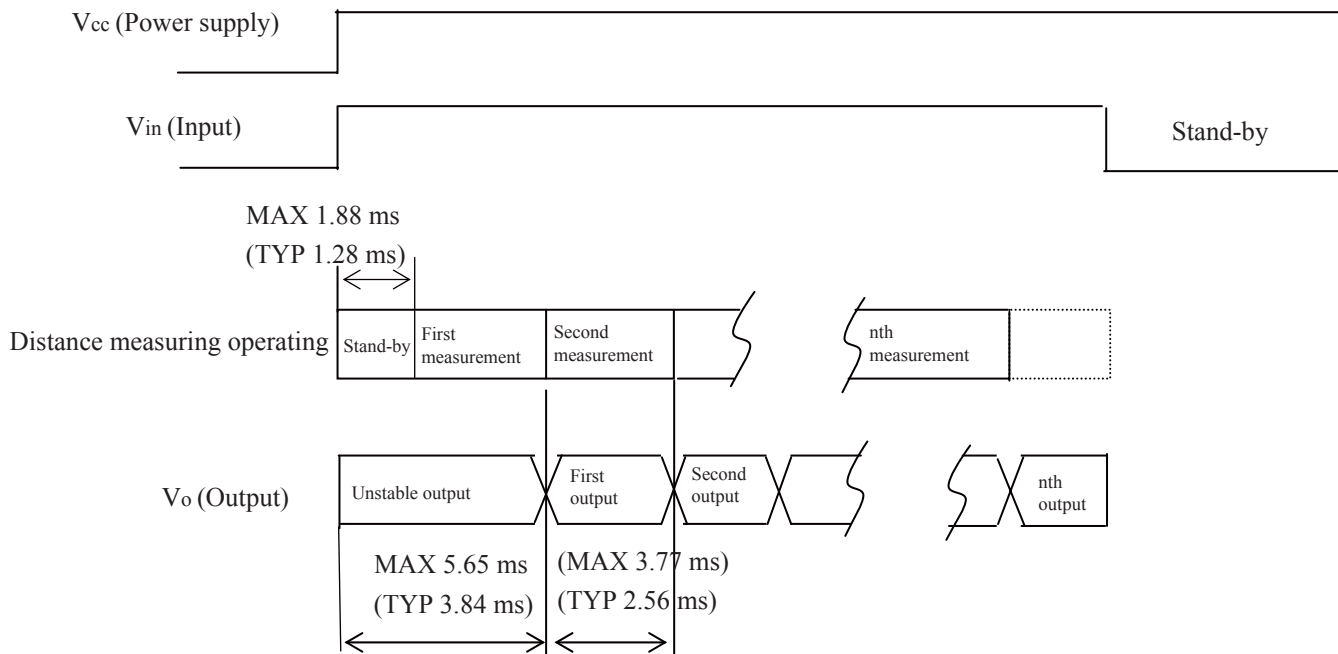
$V_{cc}$ (Power supply)

$V_{in}$ (Input)

Stand-by

MAX 1.88 ms
(TYP 1.28 ms)

Distance measuring operating

Stand-by

First measurement

Second measurement

nth measurement

$V_{o}$ (Output)

Unstable output

First output

Second output

nth output

MAX 5.65 ms
(TYP 3.84 ms)

(MAX 3.77 ms)
(TYP 2.56 ms)